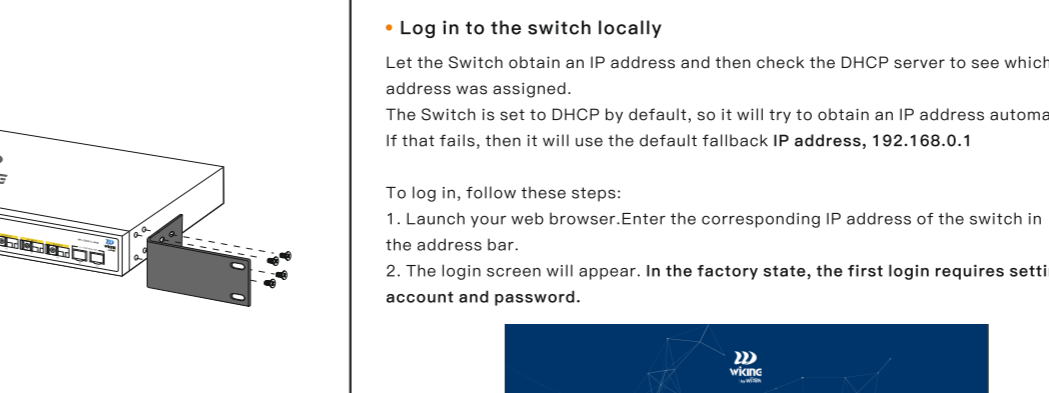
• Log in to the switch locally

Let the Switch obtain an IP address and then check the DHCP server to see which address was assigned.

The Switch is set to DHCP by default, so it will try to obtain an IP address automa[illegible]
If that fails, then it will use the default fallback IP address, 192.168.0.1

To log in, follow these steps:
1. Launch your web browser.Enter the corresponding IP address of the switch in the address bar.
2. The login screen will appear. In the factory state, the first login requires setti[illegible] account and password.

wking